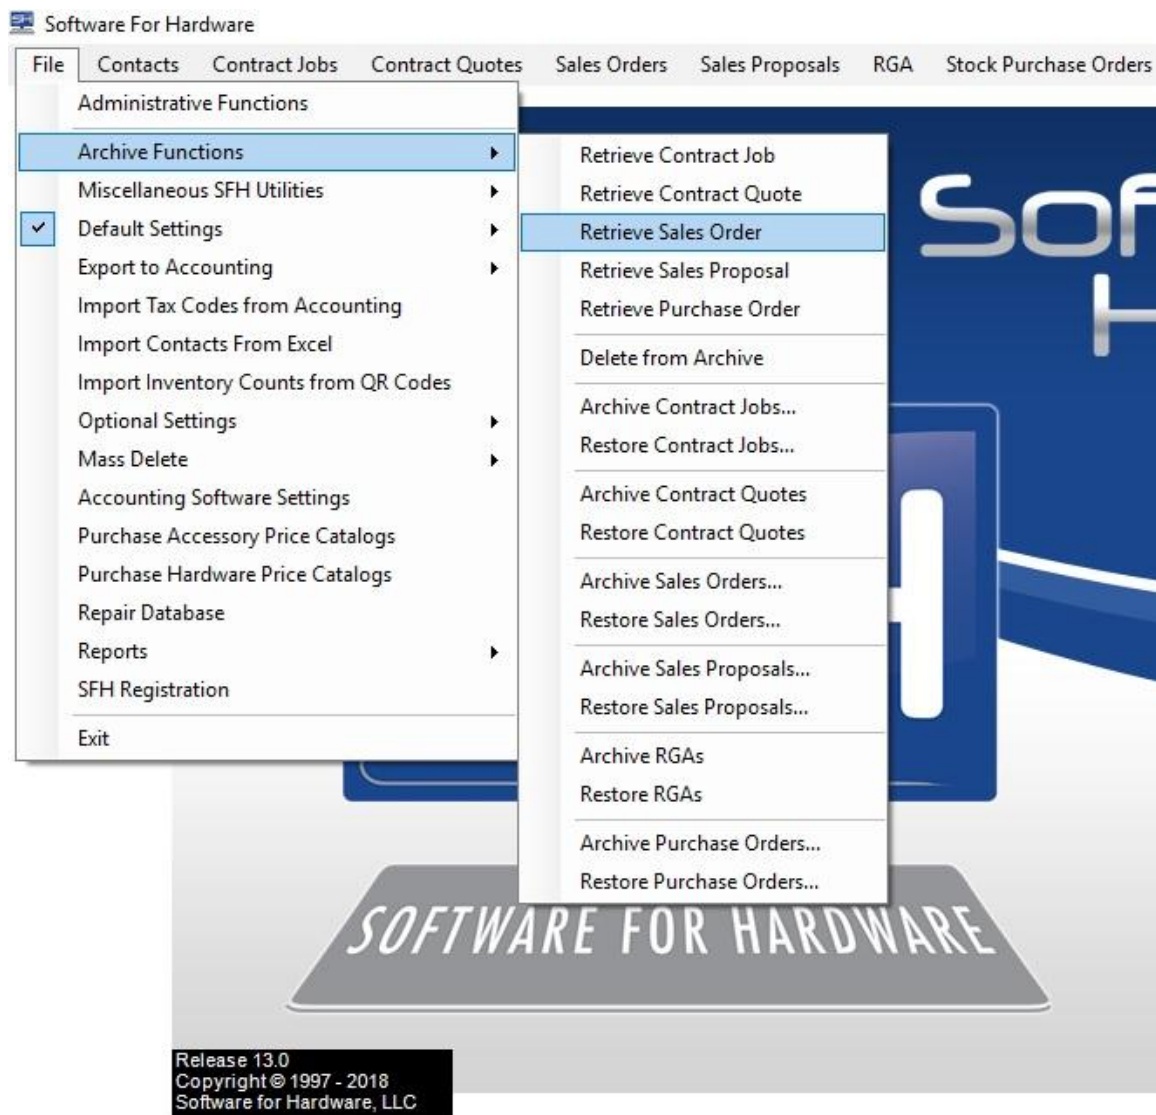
Software For Hardware

File Contacts Contract Jobs Contract Quotes Sales Orders Sales Proposals RGA Stock Purchase Orders

Administrative Functions
Archive Functions
Miscellaneous SFH Utilities
Default Settings
Export to Accounting
Import Tax Codes from Accounting
Import Contacts From Excel
Import Inventory Counts from QR Codes
Optional Settings
Mass Delete
Accounting Software Settings
Purchase Accessory Price Catalogs
Purchase Hardware Price Catalogs
Repair Database
Reports
SFH Registration
Exit

Retrieve Contract Job
Retrieve Contract Quote
Retrieve Sales Order
Retrieve Sales Proposal
Retrieve Purchase Order
Delete from Archive
Archive Contract Jobs...
Restore Contract Jobs...
Archive Contract Quotes
Restore Contract Quotes
Archive Sales Orders...
Restore Sales Orders...
Archive Sales Proposals...
Restore Sales Proposals...
Archive RGAs
Restore RGAs
Archive Purchase Orders...
Restore Purchase Orders...

Sof
H

SOFTWARE FOR HARDWARE

Release 13.0
Copyright © 1997 - 2018
Software for Hardware, LLC